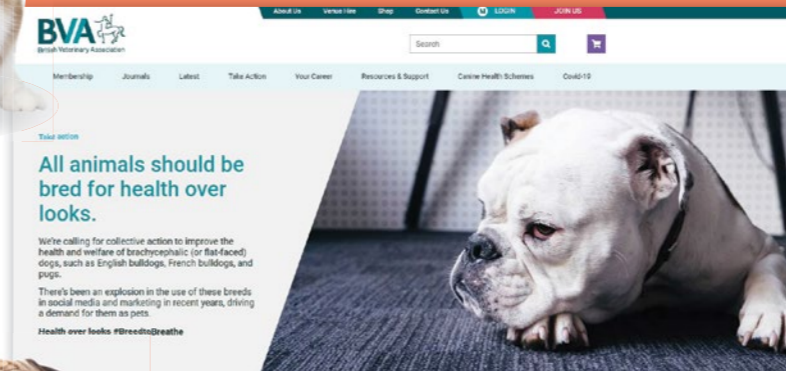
BVA
British Veterinary Association

About Us Venue Hire Shop Contact Us LOGIN JOIN US

Search

Membership Journals Latest Take Action Your Career Resources & Support Canine Health Schemes Covid-19

Take action

All animals should be bred for health over looks.

We're calling for collective action to improve the health and welfare of brachycephalic (or flat-faced) dogs, such as English bulldogs, French bulldogs, and pugs.

There's been an explosion in the use of these breeds in social media and marketing in recent years, driving a demand for them as pets.

Health over looks #BreedtoBreathe